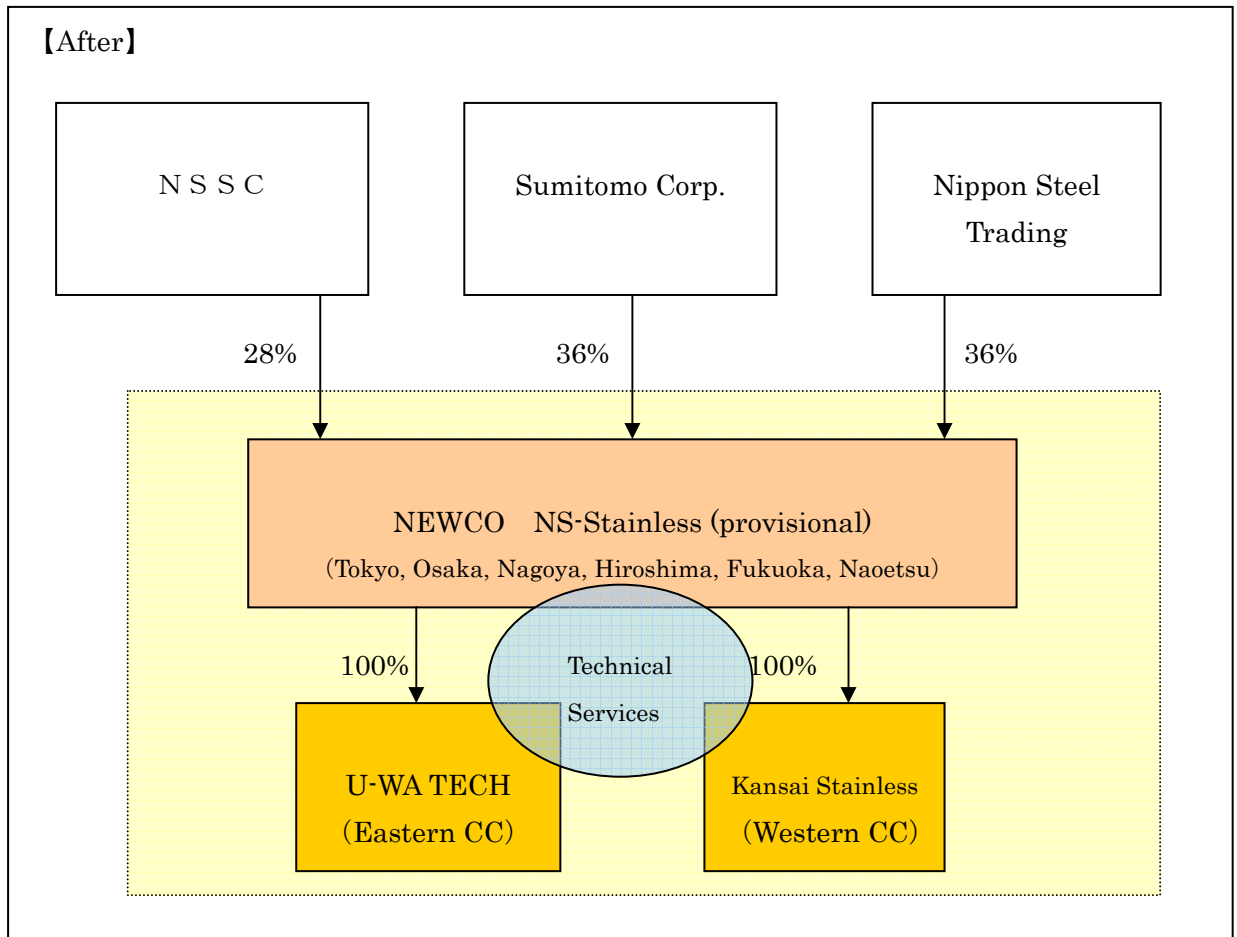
【After】

N S S C

Sumitomo Corp.

Nippon Steel Trading

28%

36%

36%

NEWCO　NS-Stainless (provisional)

(Tokyo, Osaka, Nagoya, Hiroshima, Fukuoka, Naoetsu)

100%

Technical Services

100%

U-WA TECH (Eastern CC)

Kansai Stainless (Western CC)